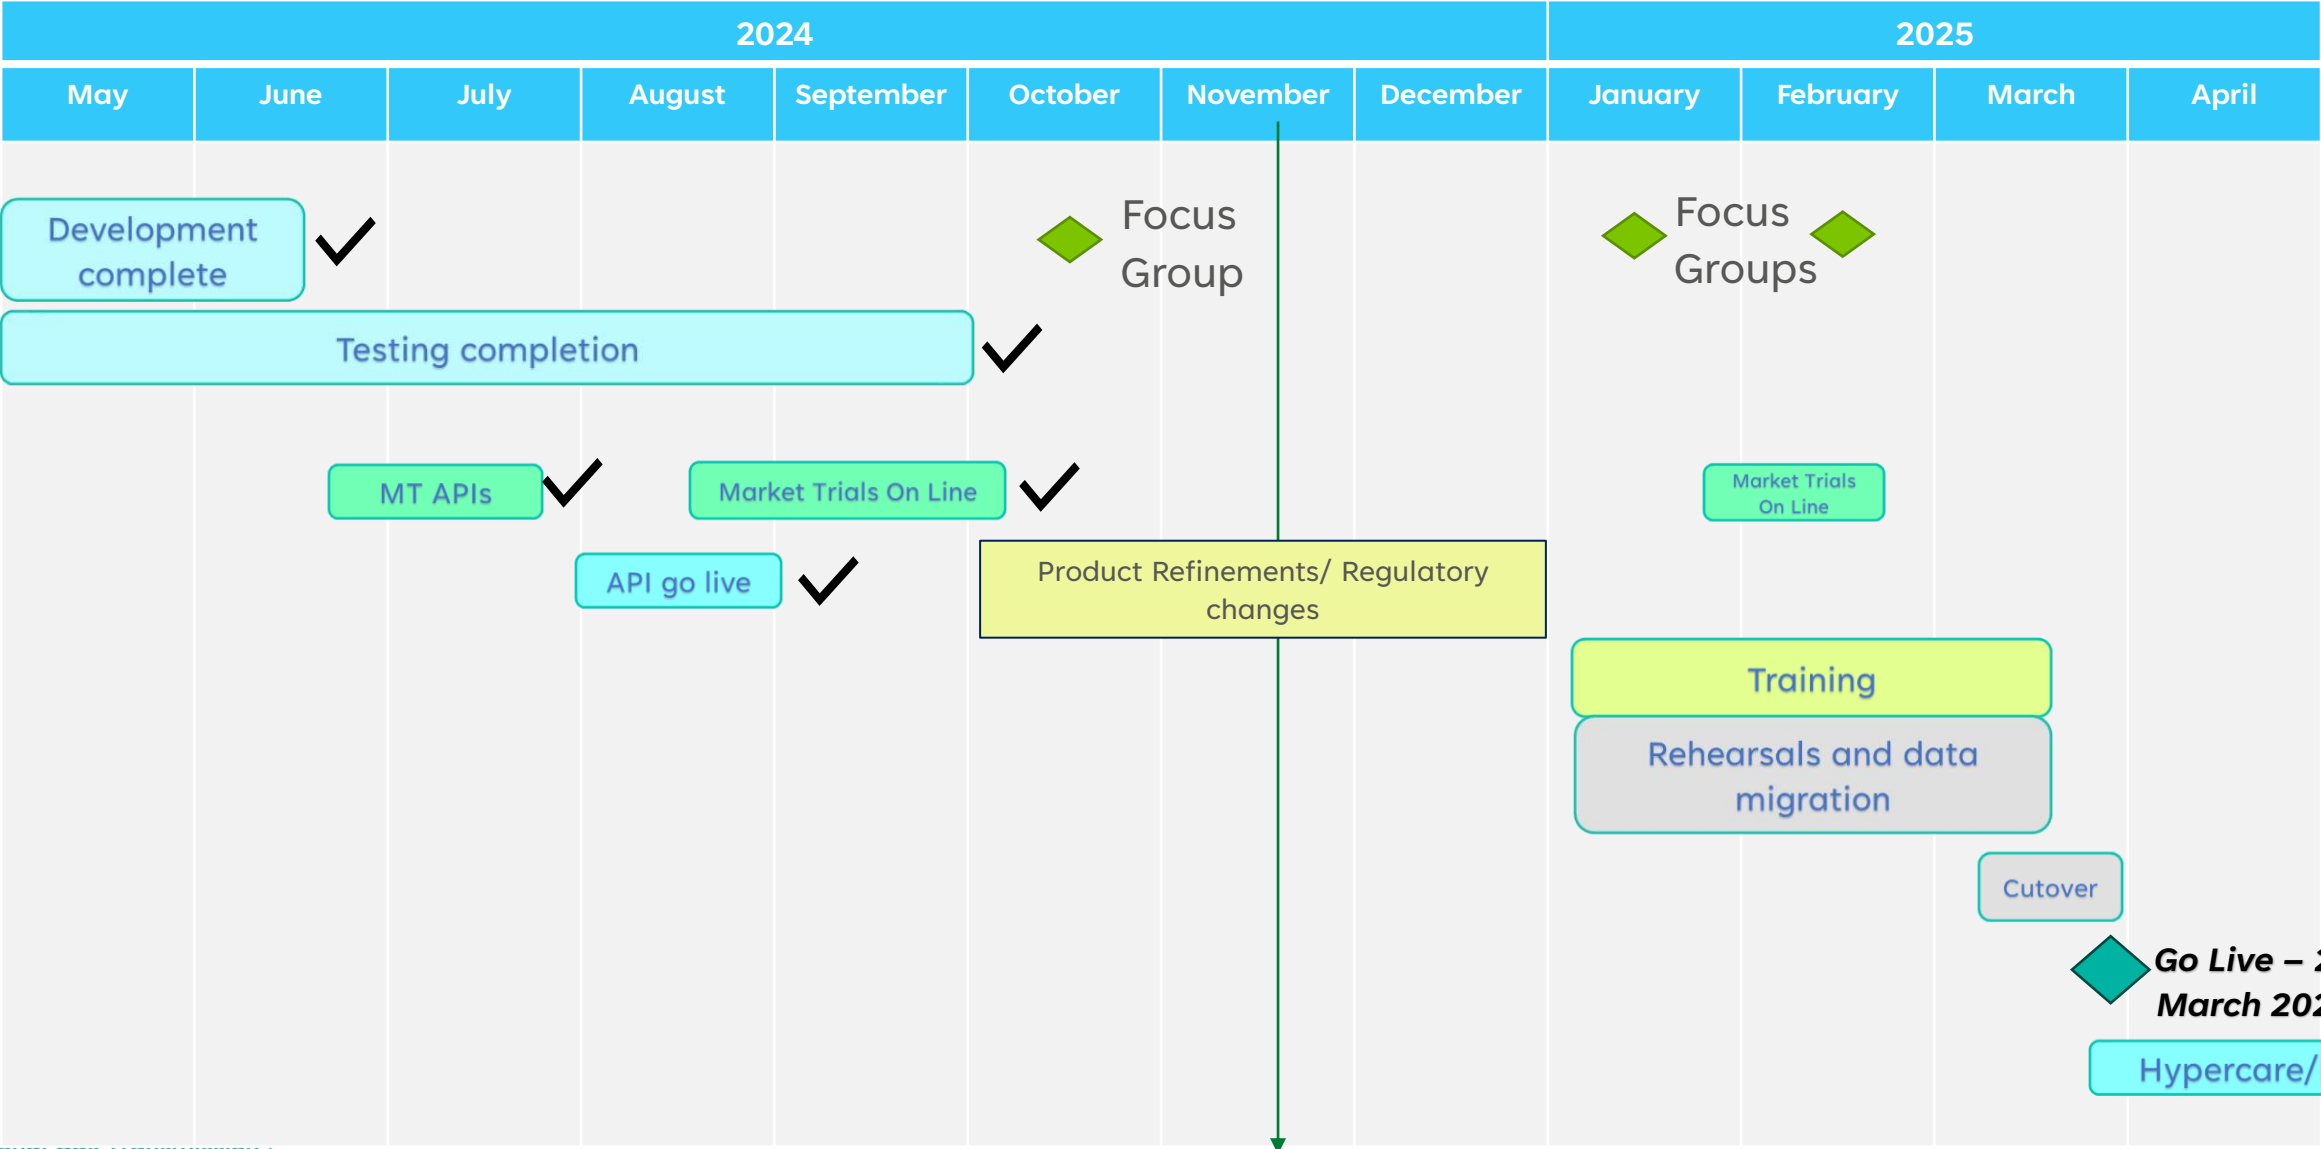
2024

2025

| May | June | July | August | September | October | November | December | January | February | March | April |
|---|---|---|---|---|---|---|---|---|---|---|---|

Development complete

Focus Group

Focus Groups

Testing completion

MT APIs

Market Trials On Line

Market Trials On Line

API go live

Product Refinements/ Regulatory changes

Training

Rehearsals and data migration

Cutover

Go Live – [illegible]
March 20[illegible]

Hypercare/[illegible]